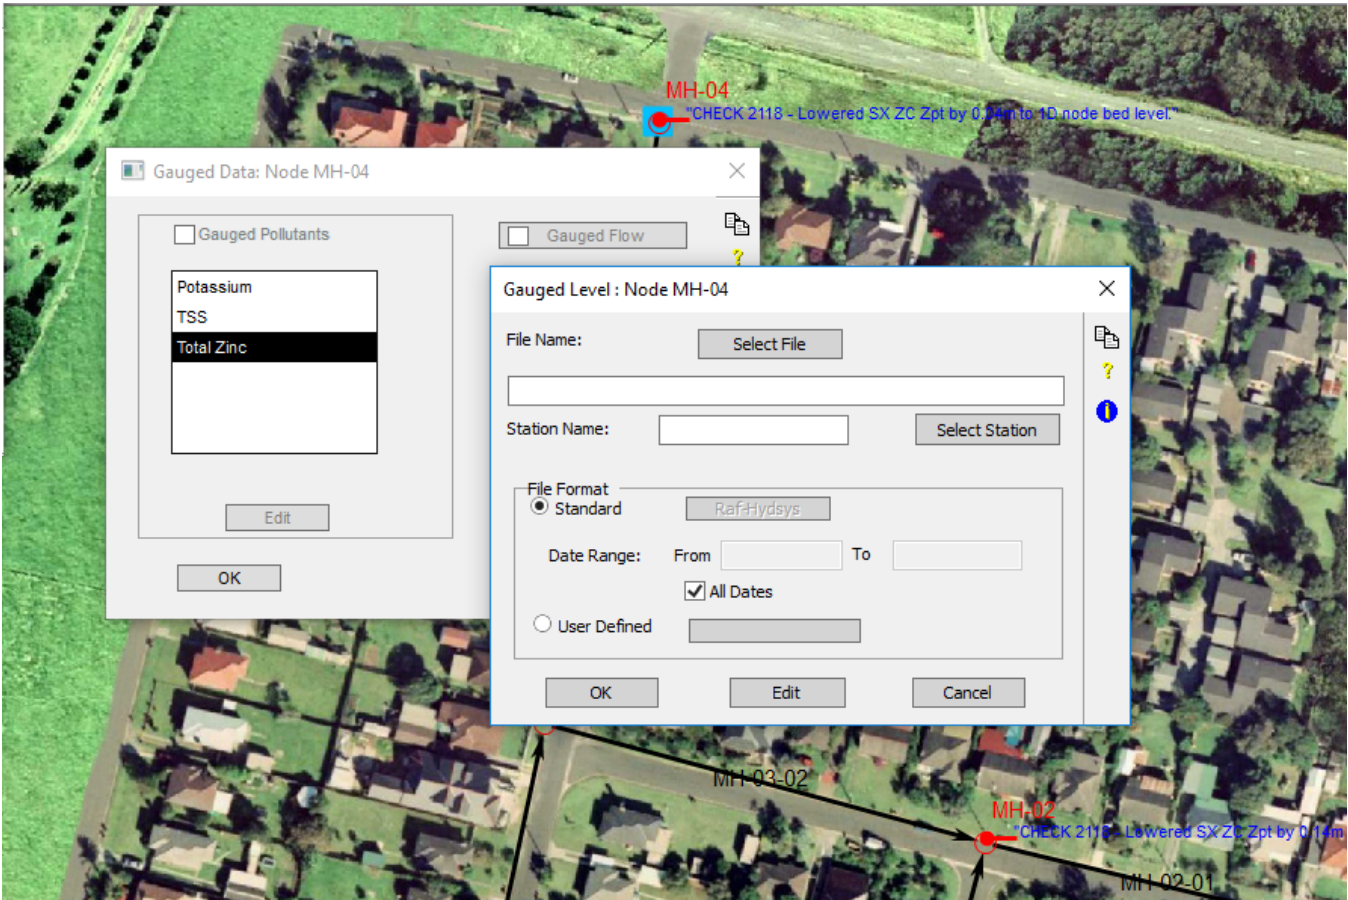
MH-04
"CHECK 2118 - Lowered SX ZC Zpt by 0.04m to 1D node bed level."

Gauged Data: Node MH-04

Gauged Pollutants

Potassium
TSS
Total Zinc

Edit

OK

Gauged Flow

Gauged Level : Node MH-04

File Name:
Select File

Station Name:
Select Station

File Format
Standard
Raf-Hydsys

Date Range: From To
All Dates

User Defined

OK Edit Cancel

MH-03-02

MH-02
"CHECK 2118 - Lowered SX ZC Zpt by 0.14m

MH-02-01